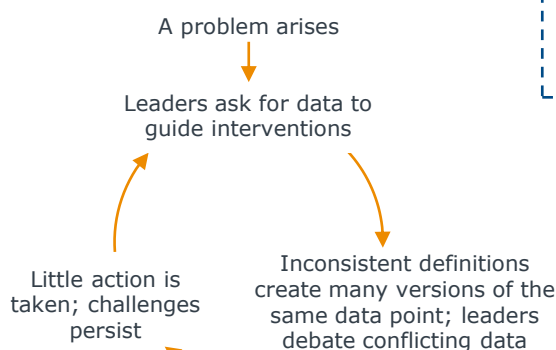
A problem arises

Leaders ask for data to guide interventions

Inconsistent definitions create many versions of the same data point; leaders debate conflicting data

Little action is taken; challenges persist